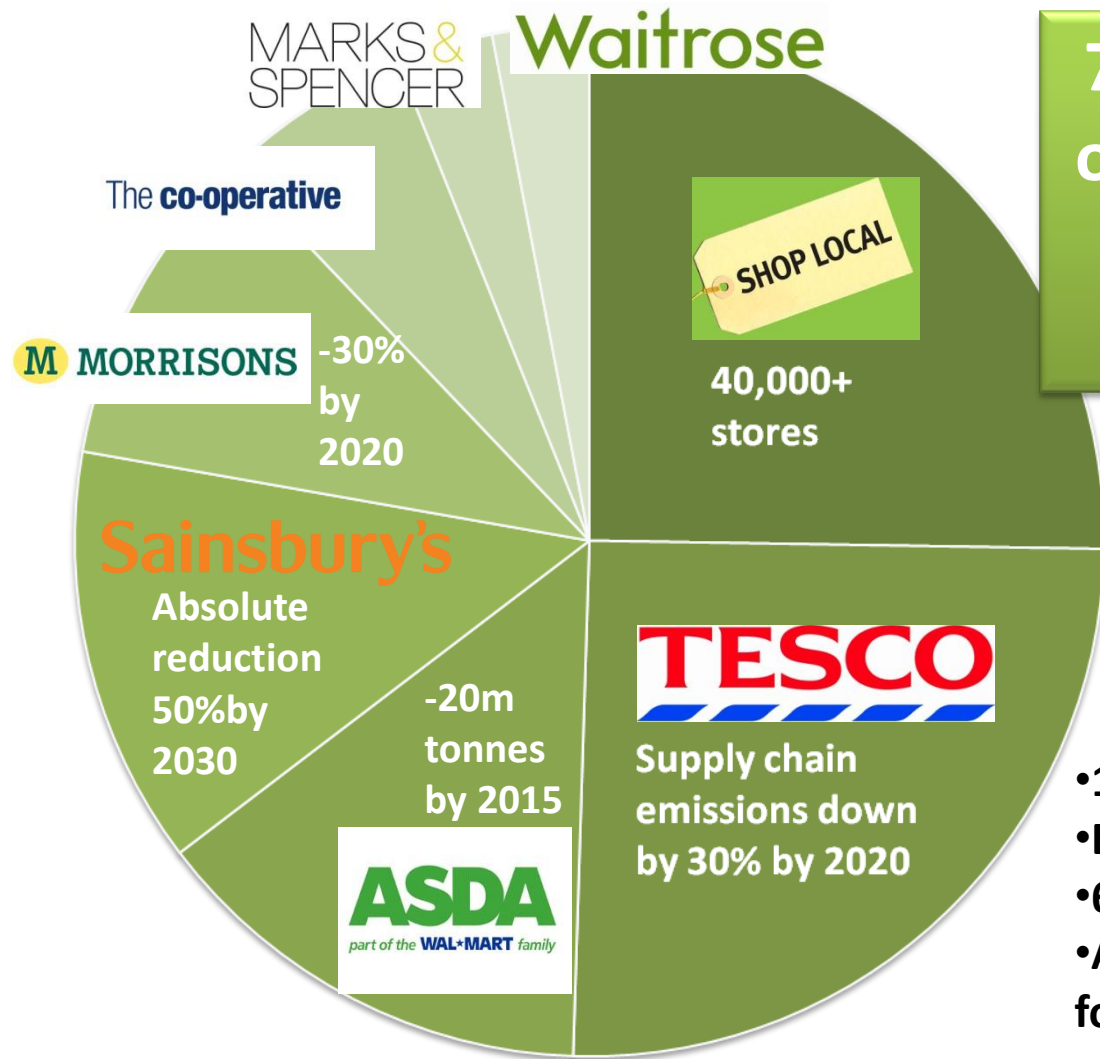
MARKS & SPENCER

Waitrose

7 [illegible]

c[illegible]

The co-operative

SHOP LOCAL

40,000+ stores

M MORRISONS

-30% by 2020

Sainsbury's

Absolute reduction 50%by 2030

-20m tonnes by 2015

ASDA
part of the WAL★MART family

TESCO

Supply chain emissions down by 30% by 2020

•1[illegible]
•I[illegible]
•6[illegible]
•A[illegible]
fo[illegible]